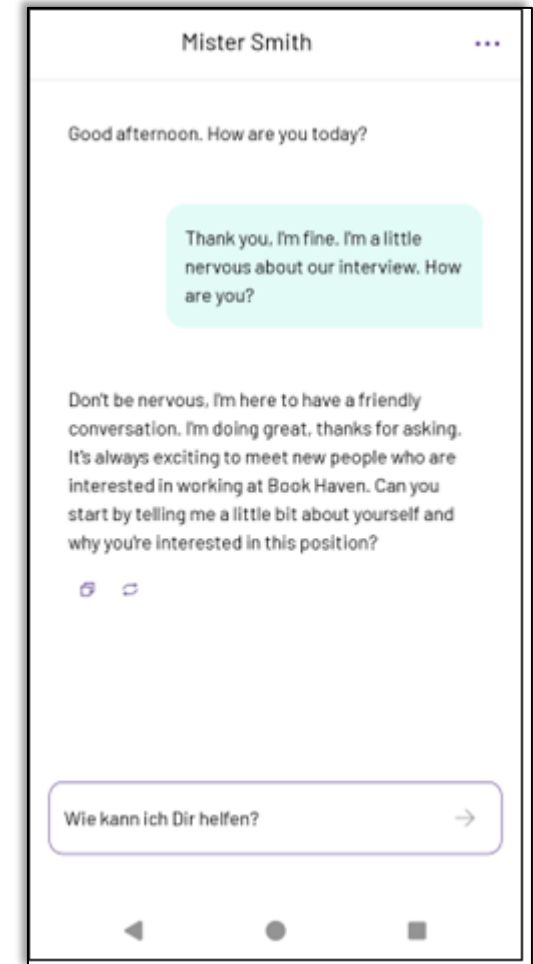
Mister Smith

Good afternoon. How are you today?

Thank you, I'm fine. I'm a little nervous about our interview. How are you?

Don't be nervous, I'm here to have a friendly conversation. I'm doing great, thanks for asking. It's always exciting to meet new people who are interested in working at Book Haven. Can you start by telling me a little bit about yourself and why you're interested in this position?

Wie kann ich Dir helfen?